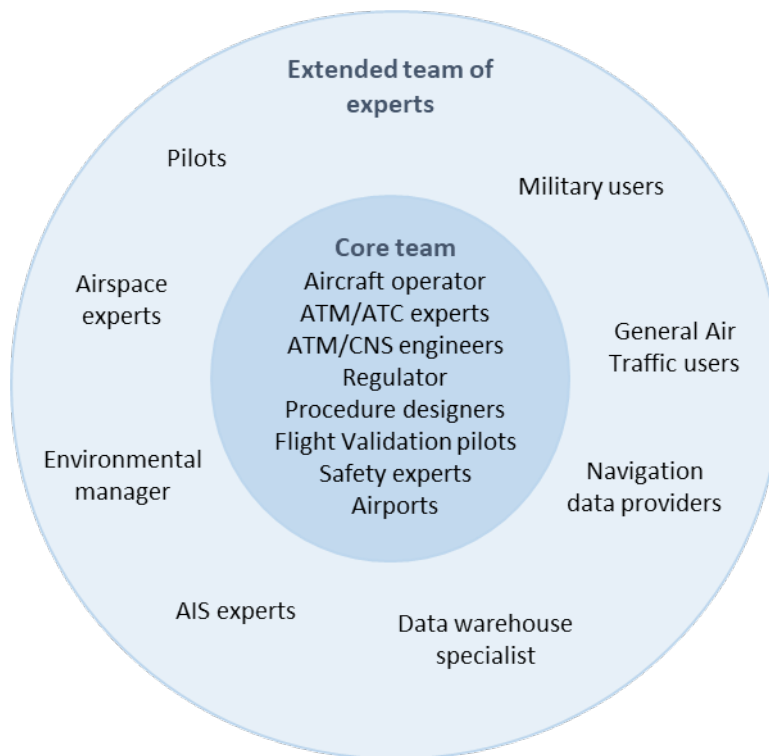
Extended team of experts

Pilots

Military users

Airspace experts

Core team
Aircraft operator
ATM/ATC experts
ATM/CNS engineers
Regulator
Procedure designers
Flight Validation pilots
Safety experts
Airports

General Air Traffic users

Environmental manager

Navigation data providers

AIS experts

Data warehouse specialist